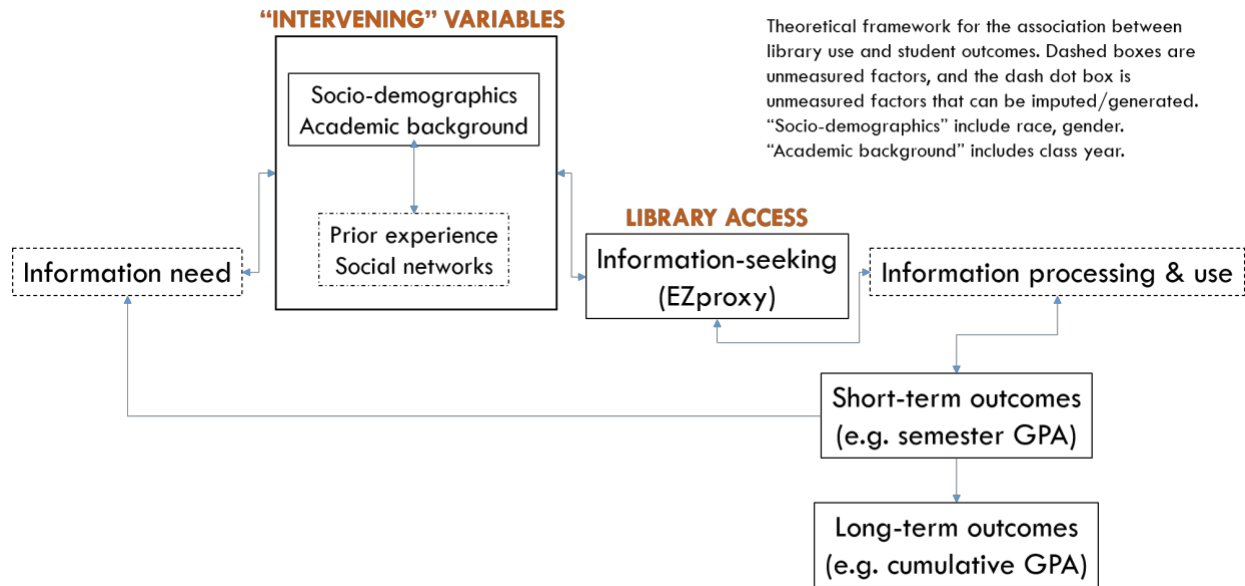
“INTERVENING” VARIABLES

Socio-demographics
Academic background

Prior experience
Social networks

Theoretical framework for the association between library use and student outcomes. Dashed boxes are unmeasured factors, and the dash dot box is unmeasured factors that can be imputed/generated. “Socio-demographics” include race, gender. “Academic background” includes class year.

Information need

LIBRARY ACCESS

Information-seeking
(EZproxy)

Information processing & use

Short-term outcomes
(e.g. semester GPA)

Long-term outcomes
(e.g. cumulative GPA)